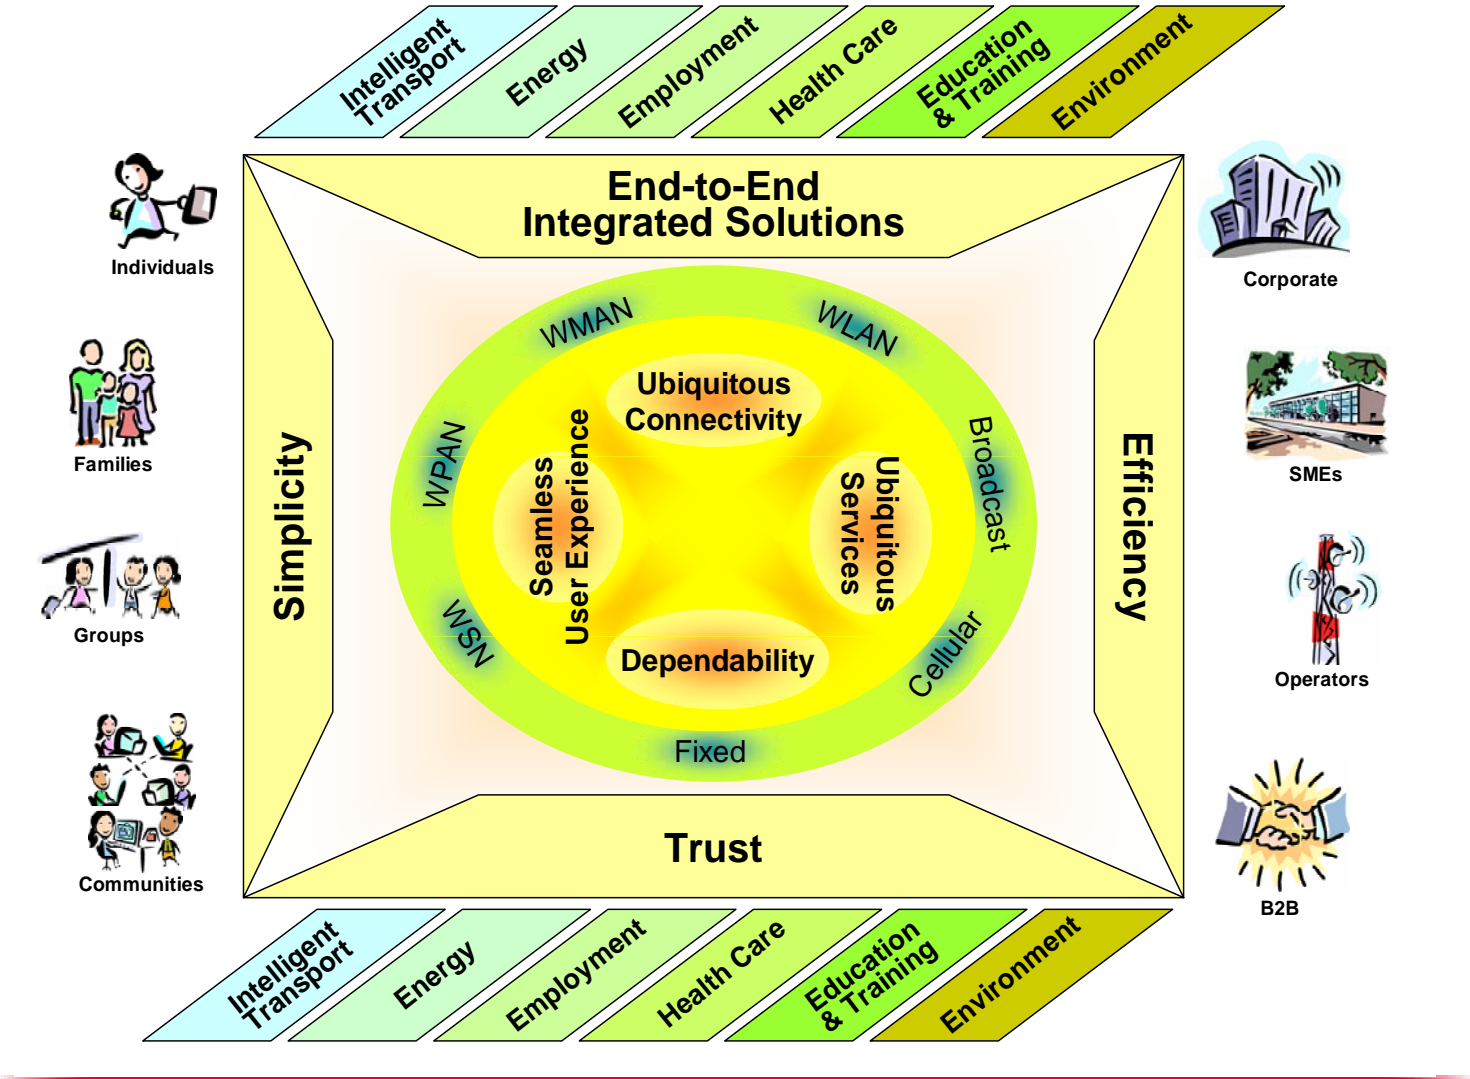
Intelligent Transport
Energy
Employment
Health Care
Education & Training
Environment

Individuals
Families
Groups
Communities

End-to-End
Integrated Solutions

Simplicity

WMAN
WLAN
WPAN
Broadcast
WSN
Cellular
Fixed

Ubiquitous Connectivity
Seamless User Experience
Ubiquitous Services
Dependability

Efficiency

Trust

Corporate
SMEs
Operators
B2B

Intelligent Transport
Energy
Employment
Health Care
Education & Training
Environment